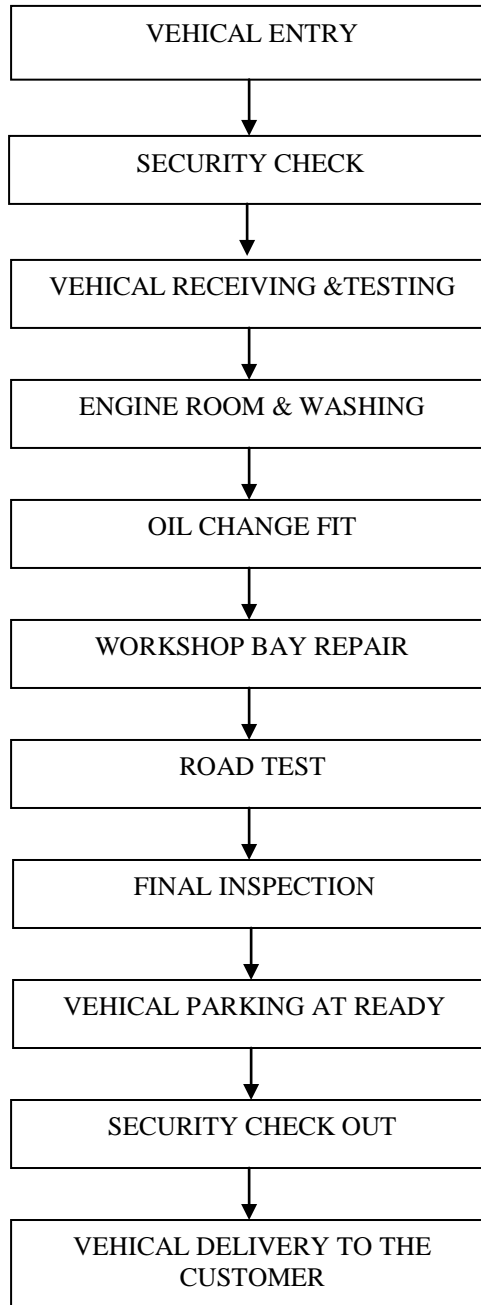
VEHICAL ENTRY

SECURITY CHECK

VEHICAL RECEIVING &TESTING

ENGINE ROOM & WASHING

OIL CHANGE FIT

WORKSHOP BAY REPAIR

ROAD TEST

FINAL INSPECTION

VEHICAL PARKING AT READY

SECURITY CHECK OUT

VEHICAL DELIVERY TO THE CUSTOMER